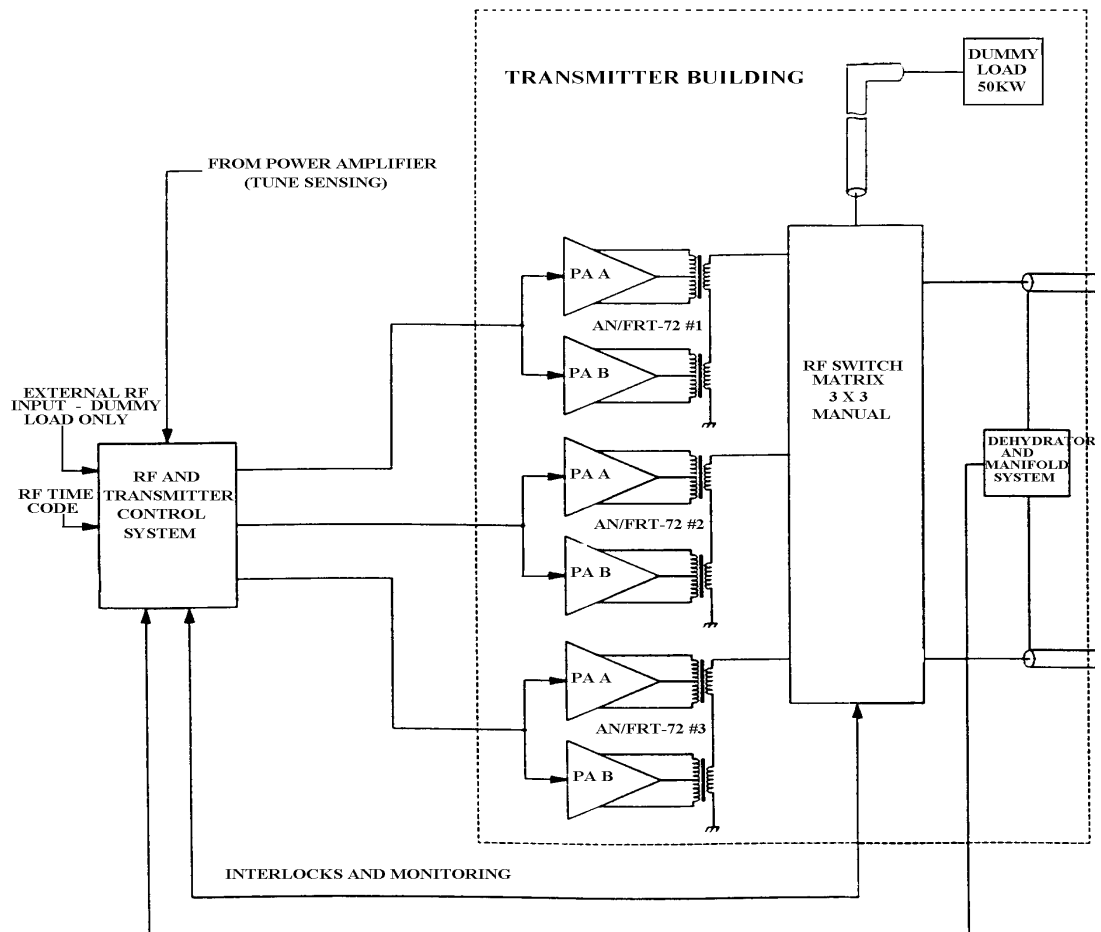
TRANSMITTER BUILDING

DUMMY LOAD 50KW

FROM POWER AMPLIFIER (TUNE SENSING)

PA A

AN/FRT-72 #1

PA B

RF SWITCH MATRIX 3 X 3 MANUAL

EXTERNAL RF INPUT - DUMMY LOAD ONLY

RF TIME CODE

RF AND TRANSMITTER CONTROL SYSTEM

DEHYDRATOR AND MANIFOLD SYSTEM

PA A

AN/FRT-72 #2

PA B

PA A

AN/FRT-72 #3

PA B

INTERLOCKS AND MONITORING